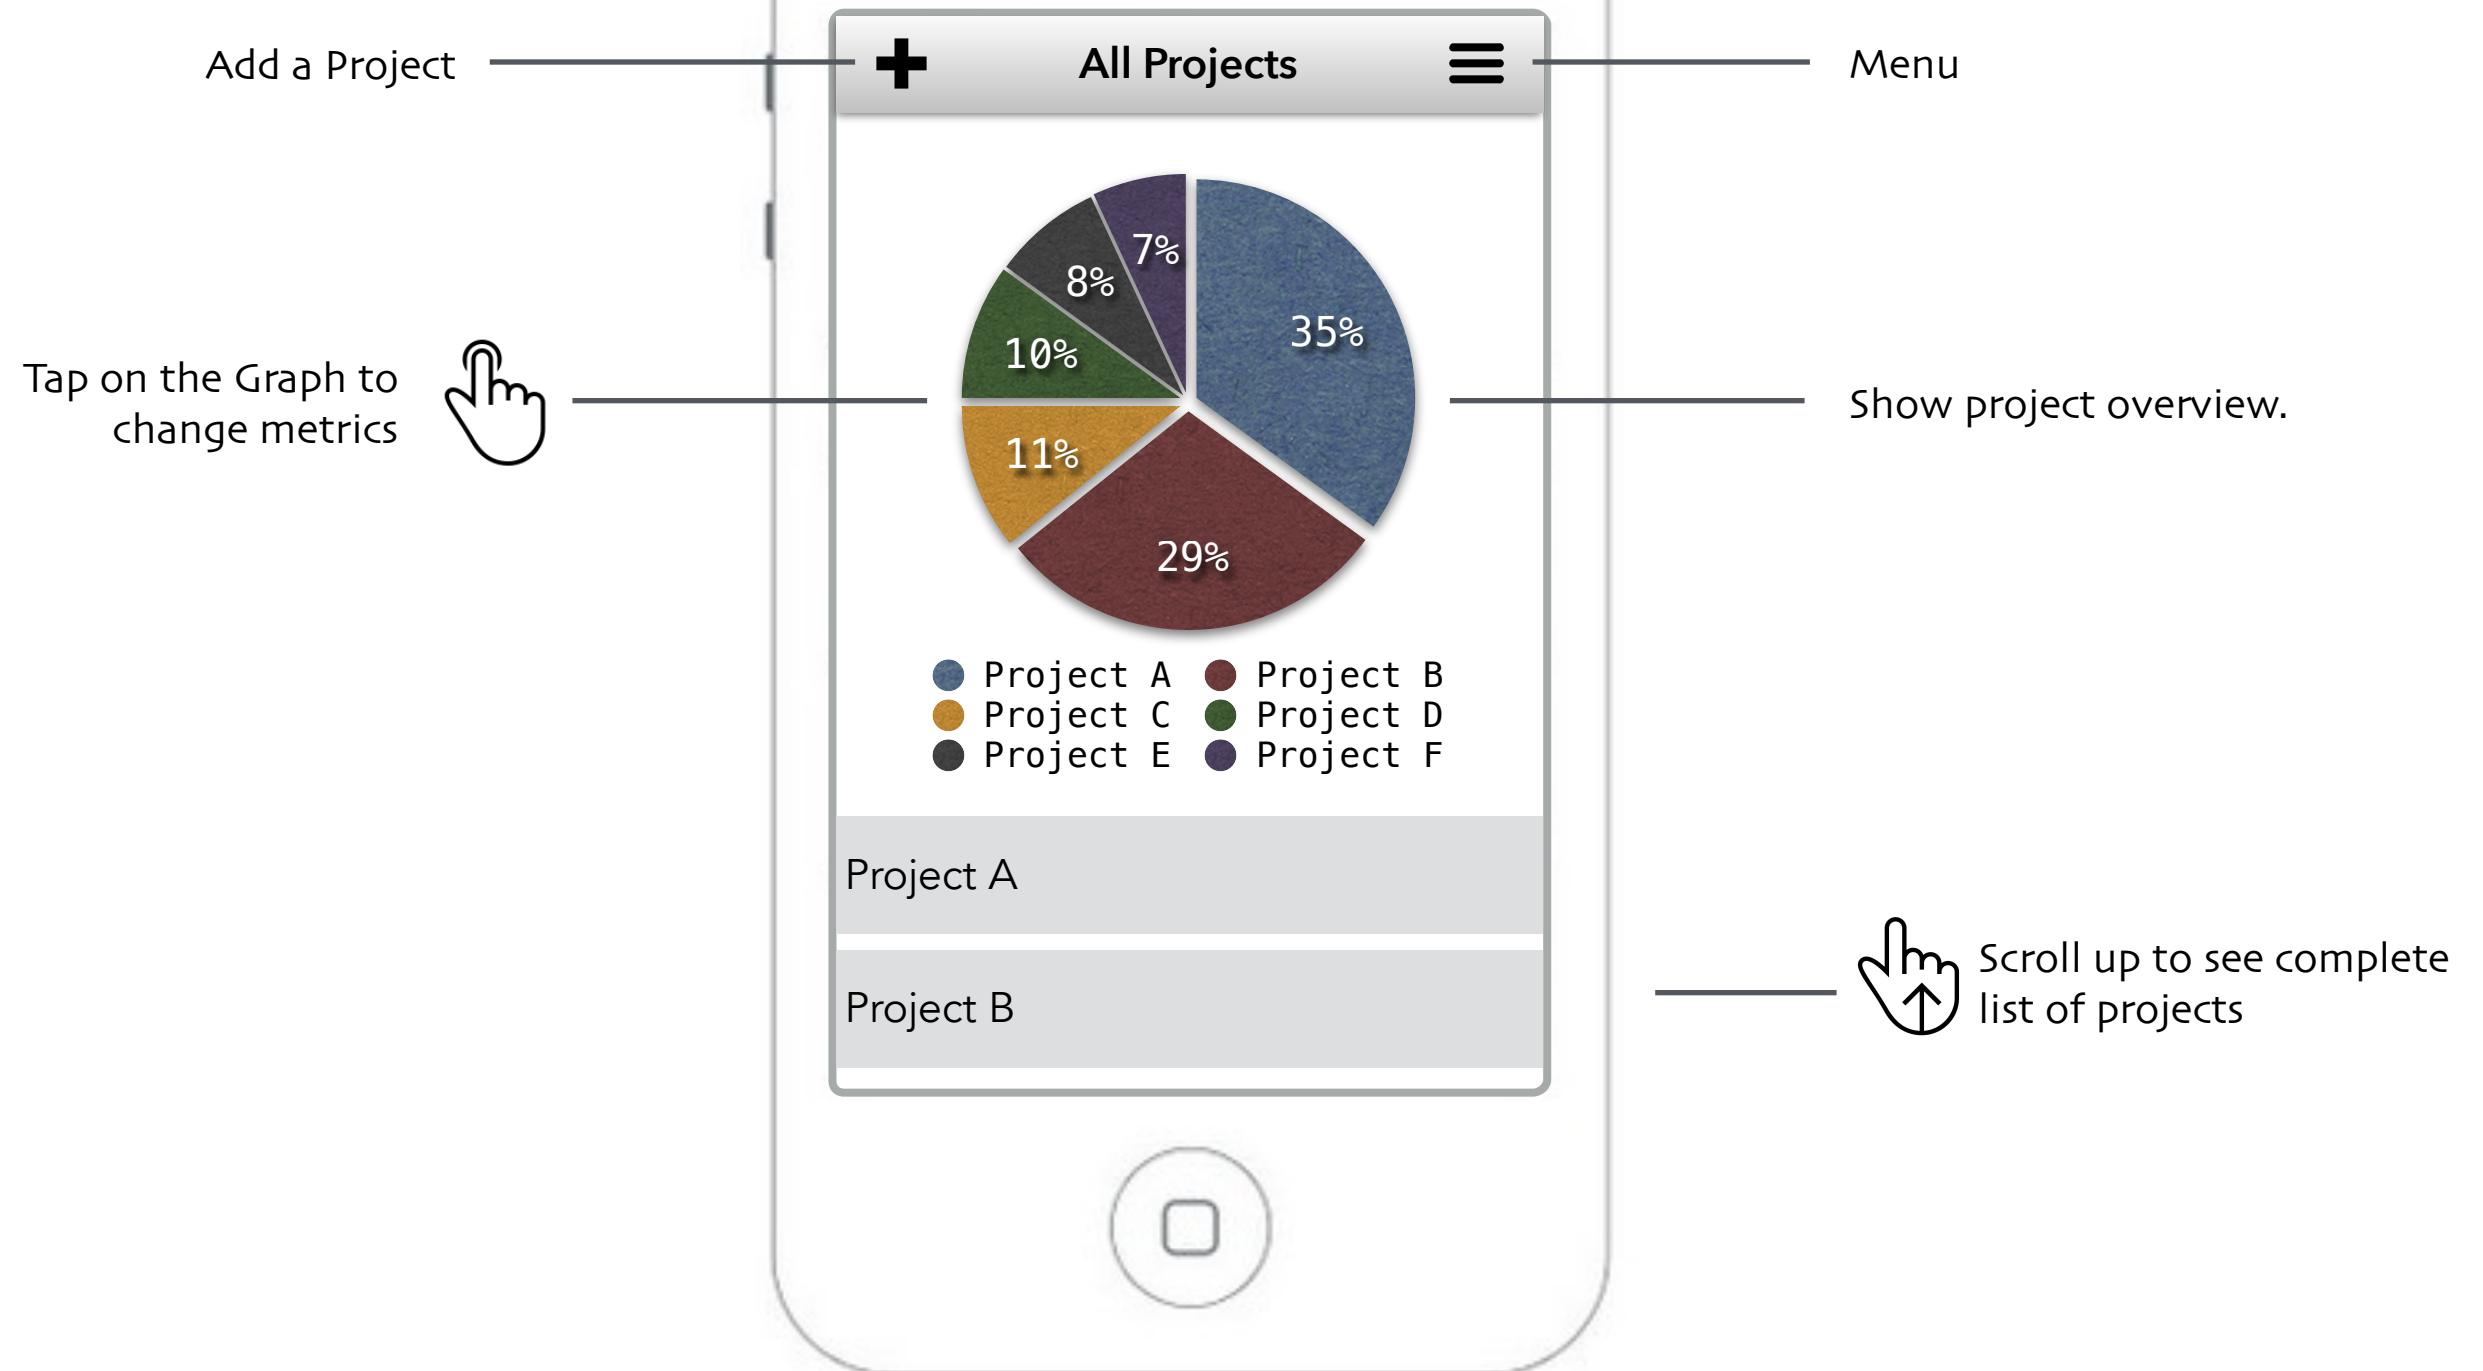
Add a Project

All Projects

Menu

Tap on the Graph to change metrics

Show project overview.

7%
8%
35%
10%
11%
29%

Project A
Project B
Project C
Project D
Project E
Project F

Project A

Project B

Scroll up to see complete list of projects